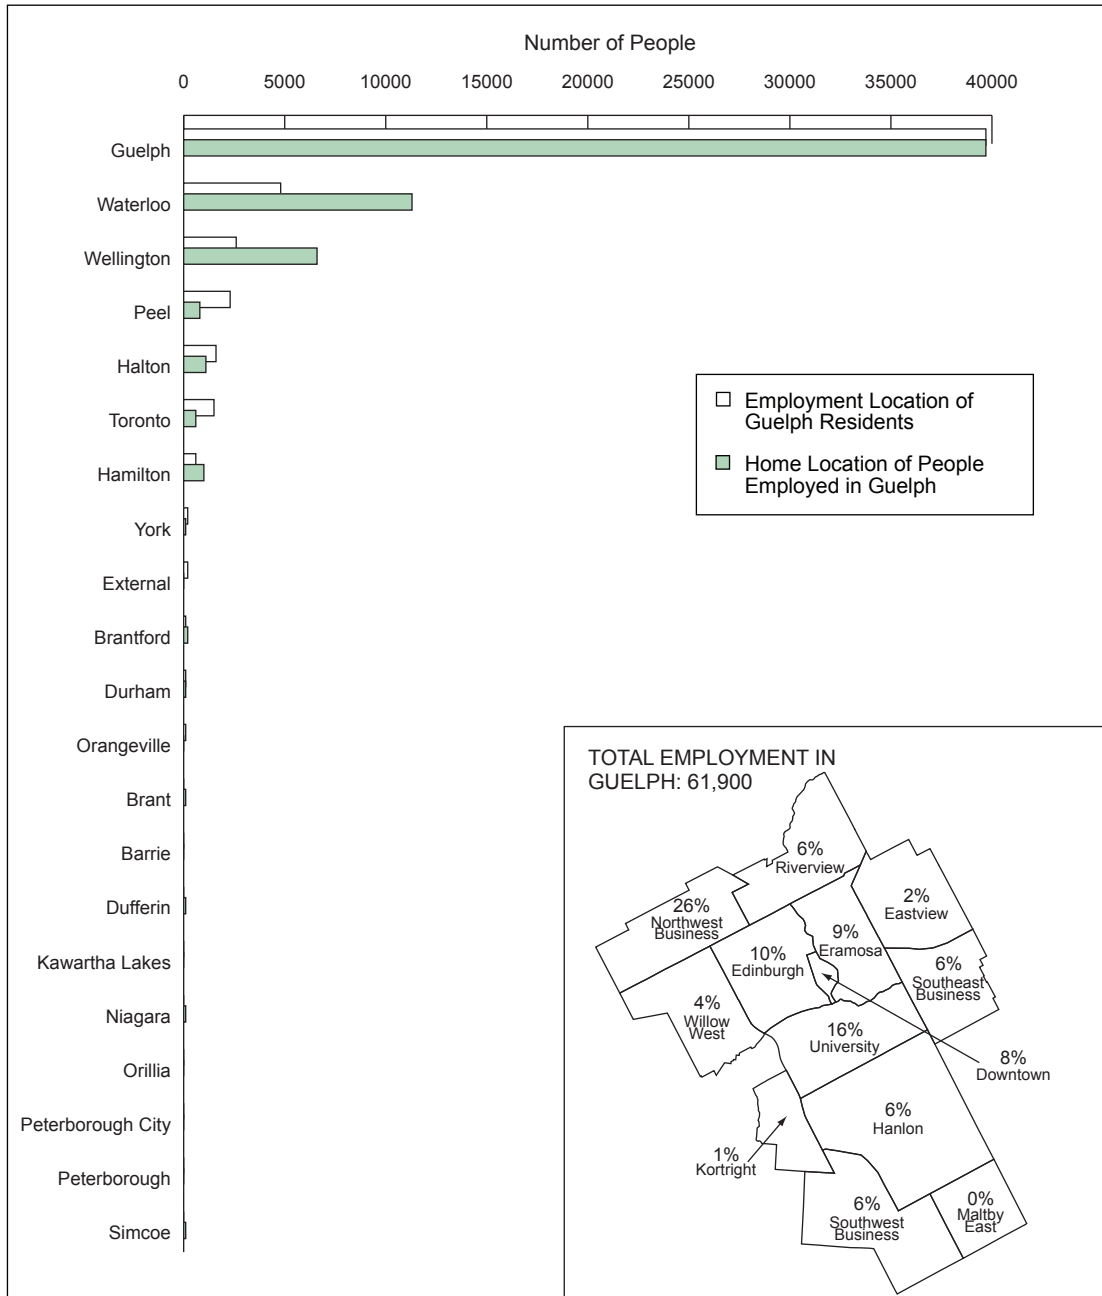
Number of People

0 5000 10000 15000 20000 25000 30000 35000 40000

Guelph
Waterloo
Wellington
Peel
Halton
Toronto
Hamilton
York
External
Brantford
Durham
Orangeville
Brant
Barrie
Dufferin
Kawartha Lakes
Niagara
Orillia
Peterborough City
Peterborough
Simcoe

□ Employment Location of Guelph Residents

■ Home Location of People Employed in Guelph

TOTAL EMPLOYMENT IN GUELPH: 61,900

6% Riverview
2% Eastview
26% Northwest Business
9% Eramosa
10% Edinburgh
6% Southeast Business
4% Willow West
16% University
8% Downtown
6% Hanlon
1% Kortright
6% Southwest Business
0% Maltby East